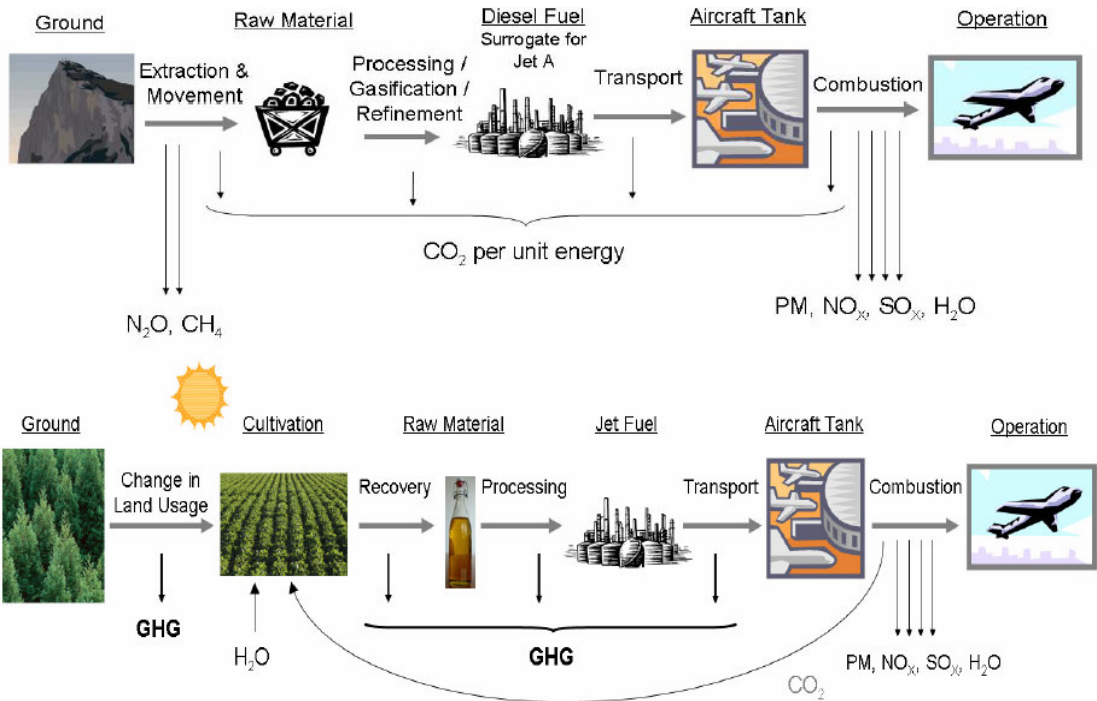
Ground

Raw Material

Diesel Fuel
Surrogate for Jet A

Aircraft Tank

Operation

Extraction & Movement

Processing / Gasification / Refinement

Transport

Combustion

$CO_2$ per unit energy

$N_2O$, $CH_4$

PM, $NO_X$, $SO_X$, $H_2O$

Ground

Cultivation

Raw Material

Jet Fuel

Aircraft Tank

Operation

Change in Land Usage

Recovery

Processing

Transport

Combustion

GHG

$H_2O$

GHG

PM, $NO_X$, $SO_X$, $H_2O$

$CO_2$